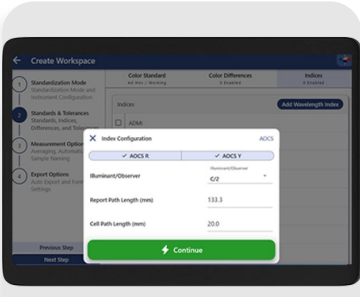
Create Workspace

1 Standardization Mode
Standardization Mode and Instrument Configuration

2 Standards & Tolerances
Standards, Indices, Differences, and Tol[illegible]

3 Measurement Options
Averaging, Automatic Sample Naming

4 Export Options
Auto Export and Export Settings

Previous Step
Next Step

Color Standard
All Hue / Masking

Color Differences
0 Enabled

Indices
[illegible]

Indices

Add Wavelength Index

ADMI

Index Configuration

AOCS

✓ AOCS R

✓ AOCS Y

Illuminant/Observer

Illuminant/Observer
C/2

Report Path Length (mm)

133.3

Cell Path Length (mm)

20.0

Continue